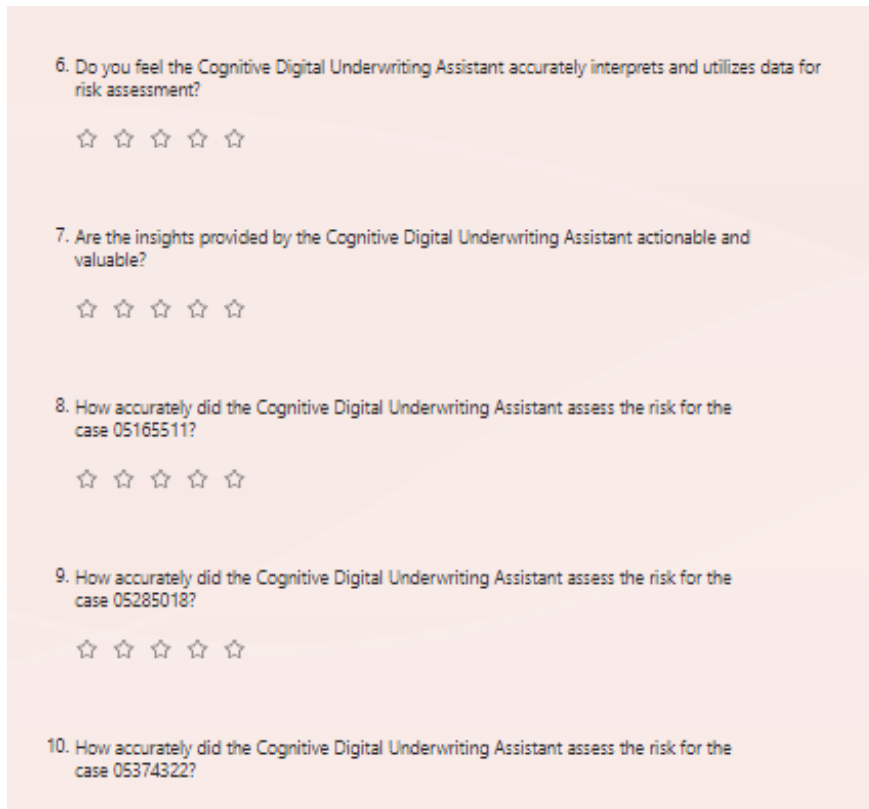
6. Do you feel the Cognitive Digital Underwriting Assistant accurately interprets and utilizes data for risk assessment?

☆ ☆ ☆ ☆ ☆

7. Are the insights provided by the Cognitive Digital Underwriting Assistant actionable and valuable?

☆ ☆ ☆ ☆ ☆

8. How accurately did the Cognitive Digital Underwriting Assistant assess the risk for the case 05165511?

☆ ☆ ☆ ☆ ☆

9. How accurately did the Cognitive Digital Underwriting Assistant assess the risk for the case 05285018?

☆ ☆ ☆ ☆ ☆

10. How accurately did the Cognitive Digital Underwriting Assistant assess the risk for the case 05374322?